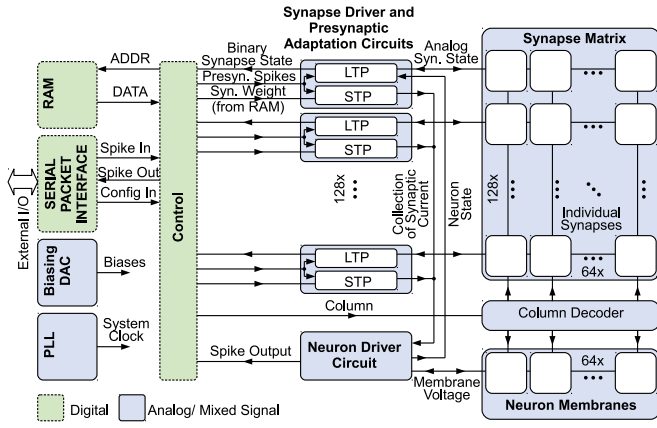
Synapse Driver and Presynaptic Adaptation Circuits

Synapse Matrix

ADDR

Binary Synapse State

Analog Syn. State

RAM

DATA

Presyn. Spikes

Syn. Weight (from RAM)

LTP

STP

LTP

STP

Spike In

Spike Out

Config In

SERIAL PACKET INTERFACE

External I/O

128x

Collection of Synaptic Current

Neuron State

128x

Individual Synapses

Control

Biasing DAC

Biases

LTP

STP

64x

Column

Column Decoder

PLL

System Clock

Spike Output

Neuron Driver Circuit

64x

Membrane Voltage

Neuron Membranes

Digital

Analog/ Mixed Signal